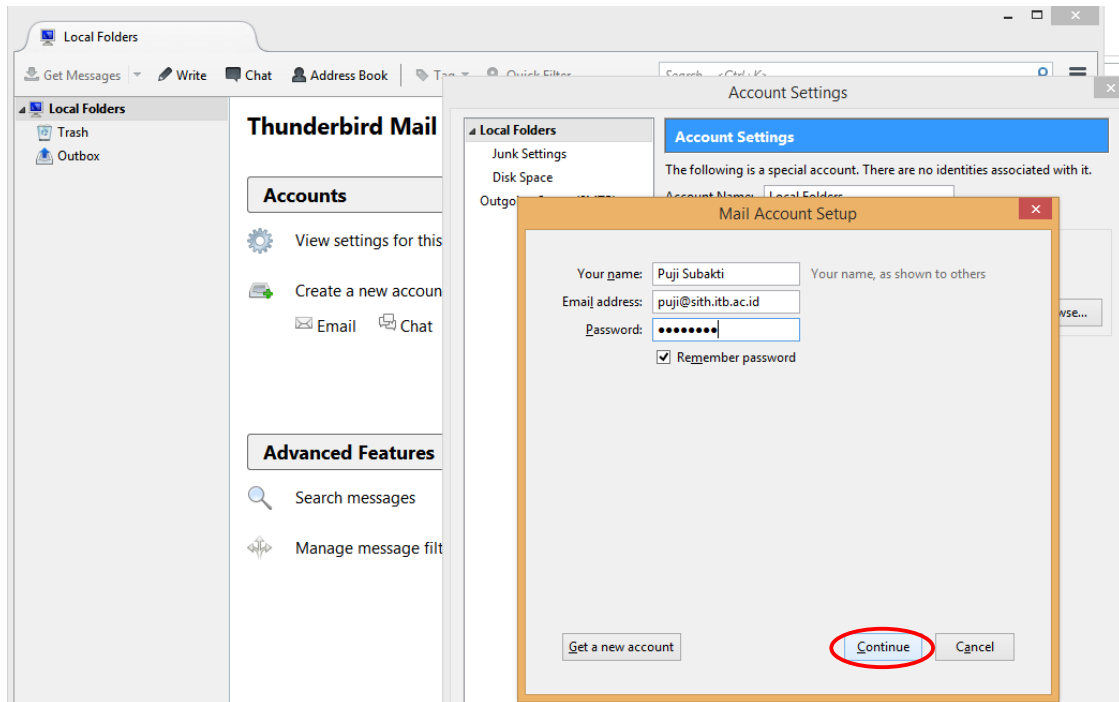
Local Folders

Get Messages | Write | Chat | Address Book | Tag | Quick Filter | Search... <Ctrl+K>

Local Folders
Trash
Outbox

Thunderbird Mail

Accounts

View settings for this

Create a new accoun

Email Chat

Advanced Features

Search messages

Manage message filt

Account Settings

Local Folders
Junk Settings
Disk Space
Outgo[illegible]

Account Settings

The following is a special account. There are no identities associated with it.

Account Name: Local Folders

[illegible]wse...

Mail Account Setup

Your name: Puji Subakti Your name, as shown to others

Email address: puji@sith.itb.ac.id

Password: ••••••••

Remember password

Get a new account

Continue

Cancel